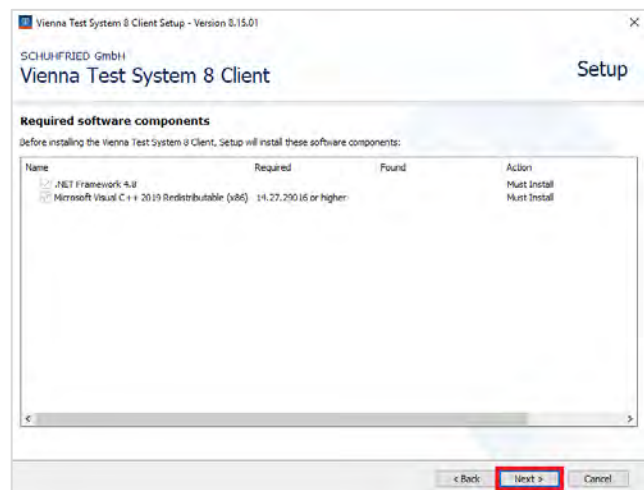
Vienna Test System 8 Client Setup - Version 8.15.01

SCHUHFRIED GmbH
Vienna Test System 8 Client

Setup

Required software components

Before installing the Vienna Test System 8 Client, Setup will install these software components:

| Name | Required | Found | Action |
|---|---|---|---|
| .NET Framework 4.8 | | | Must Install |
| Microsoft Visual C++ 2019 Redistributable (x86) | 14.27.29016 or higher | | Must Install |

< Back
Next >
Cancel